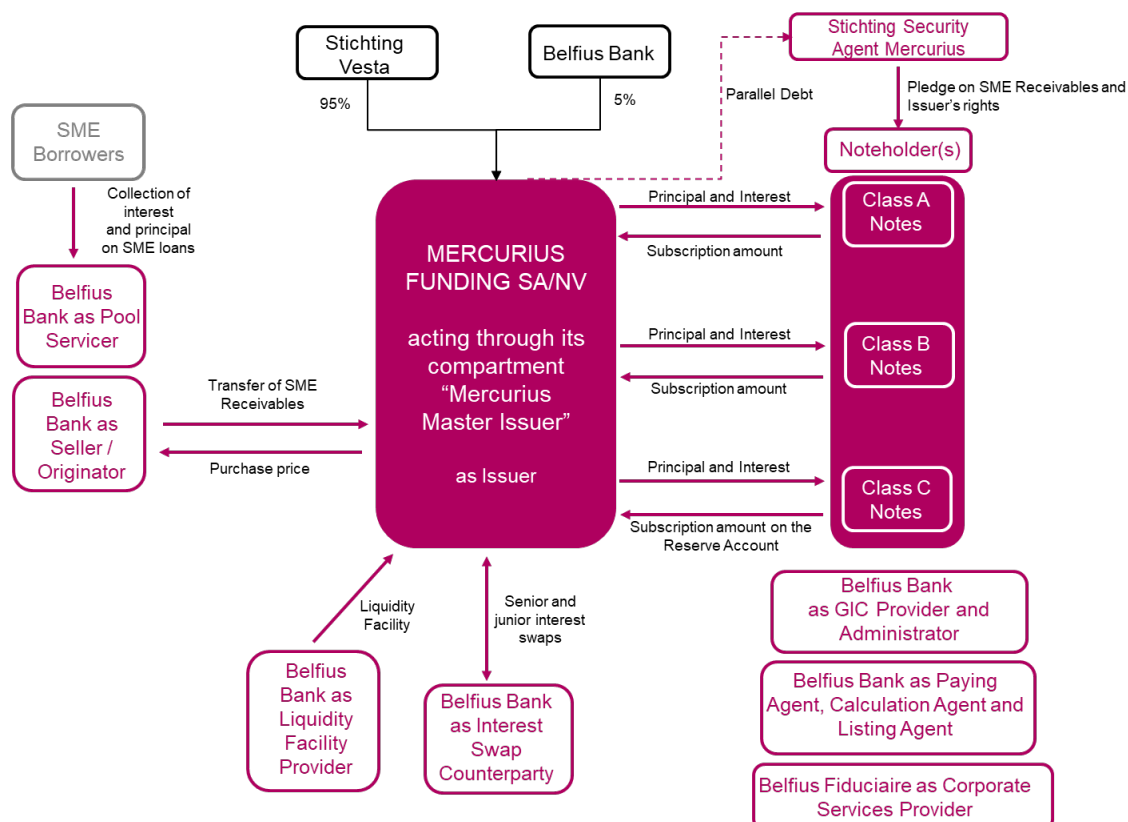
Stichting Vesta

Belfius Bank

95%

5%

Stichting Security Agent Mercurius

Parallel Debt

Pledge on SME Receivables and Issuer's rights

Noteholder(s)

SME Borrowers

Collection of interest and principal on SME loans

Belfius Bank as Pool Servicer

Belfius Bank as Seller / Originator

Transfer of SME Receivables

Purchase price

MERCURIUS FUNDING SA/NV

acting through its compartment "Mercurius Master Issuer"

as Issuer

Principal and Interest

Subscription amount

Class A Notes

Principal and Interest

Subscription amount

Class B Notes

Principal and Interest

Subscription amount on the Reserve Account

Class C Notes

Liquidity Facility

Senior and junior interest swaps

Belfius Bank as Liquidity Facility Provider

Belfius Bank as Interest Swap Counterparty

Belfius Bank as GIC Provider and Administrator

Belfius Bank as Paying Agent, Calculation Agent and Listing Agent

Belfius Fiduciaire as Corporate Services Provider